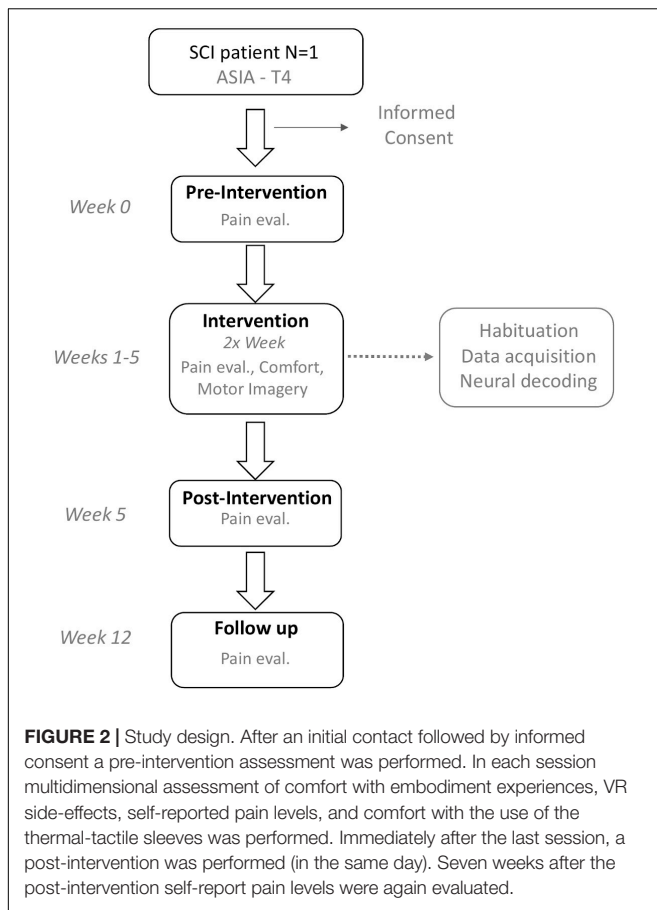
SCI patient N=1
ASIA - T4

Informed Consent

Week 0

Pre-Intervention
Pain eval.

Weeks 1-5

Intervention
2x Week
Pain eval., Comfort, Motor Imagery

Habituation
Data acquisition
Neural decoding

Week 5

Post-Intervention
Pain eval.

Week 12

Follow up
Pain eval.

**FIGURE 2 |** Study design. After an initial contact followed by informed consent a pre-intervention assessment was performed. In each session multidimensional assessment of comfort with embodiment experiences, VR side-effects, self-reported pain levels, and comfort with the use of the thermal-tactile sleeves was performed. Immediately after the last session, a post-intervention was performed (in the same day). Seven weeks after the post-intervention self-report pain levels were again evaluated.